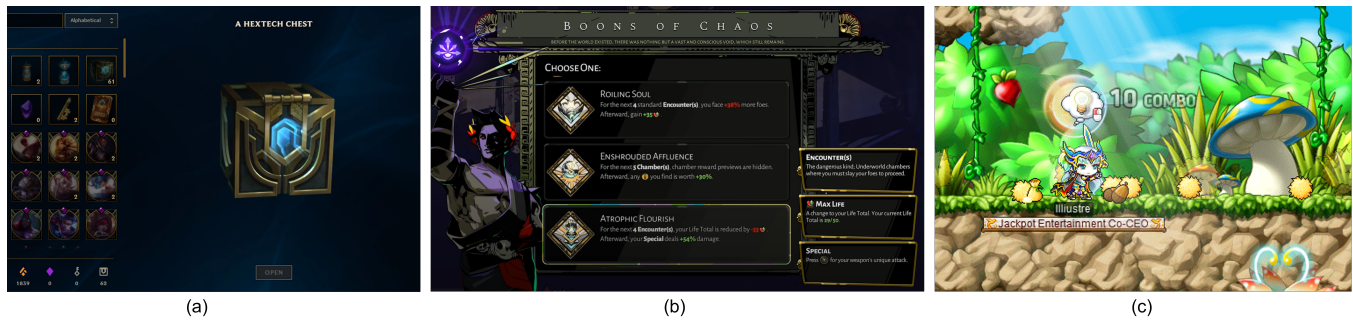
Alphabetical

A HEXTECH CHEST

2
61
0
0
2
2
2
2
2
2

OPEN

1839
0
0
62

(a)

Boons of Chaos

BEFORE THE WORLD EXISTED, THERE WAS NOTHING BUT A VAST AND CONSCIOUS VOID, WHICH STILL REMAINS.

Choose One:

Roiling Soul
For the next 4 standard Encounter(s), you face +30% more foes. Afterward, gain +35

Enshrouded Affluence
For the next 3 Chamber(s), chamber reward previews are hidden. Afterward, any you find is worth +30%.

Atrophic Flourish
For the next 4 Encounter(s), your Life Total is reduced by -25. Afterward, your Special deals +54% damage.

Encounter(s)
The dangerous kind. Underworld chambers where you must slay your foes to proceed.

Max Life
A change to your Life Total. Your current Life Total is 29/50.

Special
Press for your weapon's unique attack.

(b)

10 COMBO

Illiustre

Jackpot Entertainment Co-CEO

(c)